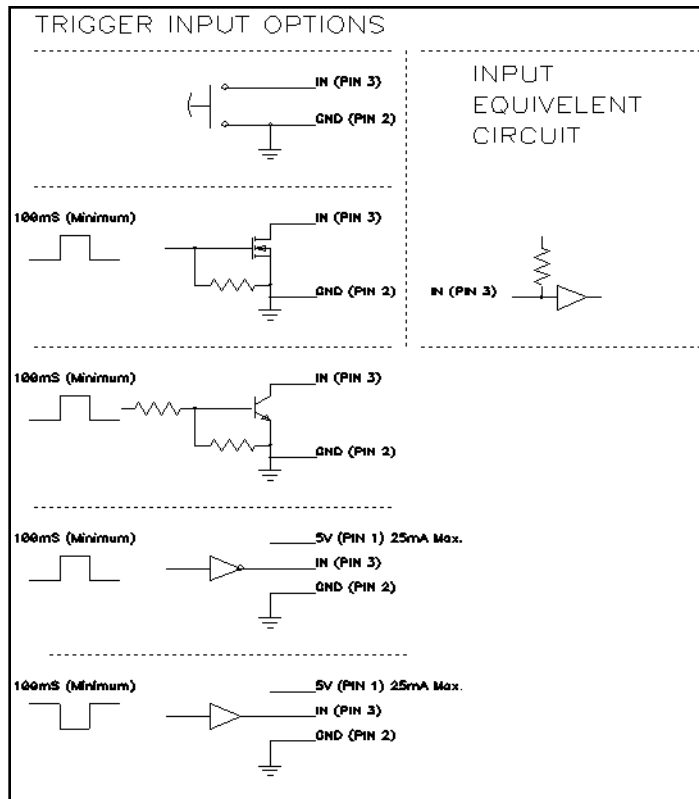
TRIGGER INPUT OPTIONS

IN (PIN 3)
GND (PIN 2)

INPUT EQUIVELENT CIRCUIT

100mS (Minimum)
IN (PIN 3)
GND (PIN 2)

IN (PIN 3)

100mS (Minimum)
IN (PIN 3)
GND (PIN 2)

100mS (Minimum)
5V (PIN 1) 25mA Max.
IN (PIN 3)
GND (PIN 2)

100mS (Minimum)
5V (PIN 1) 25mA Max.
IN (PIN 3)
GND (PIN 2)